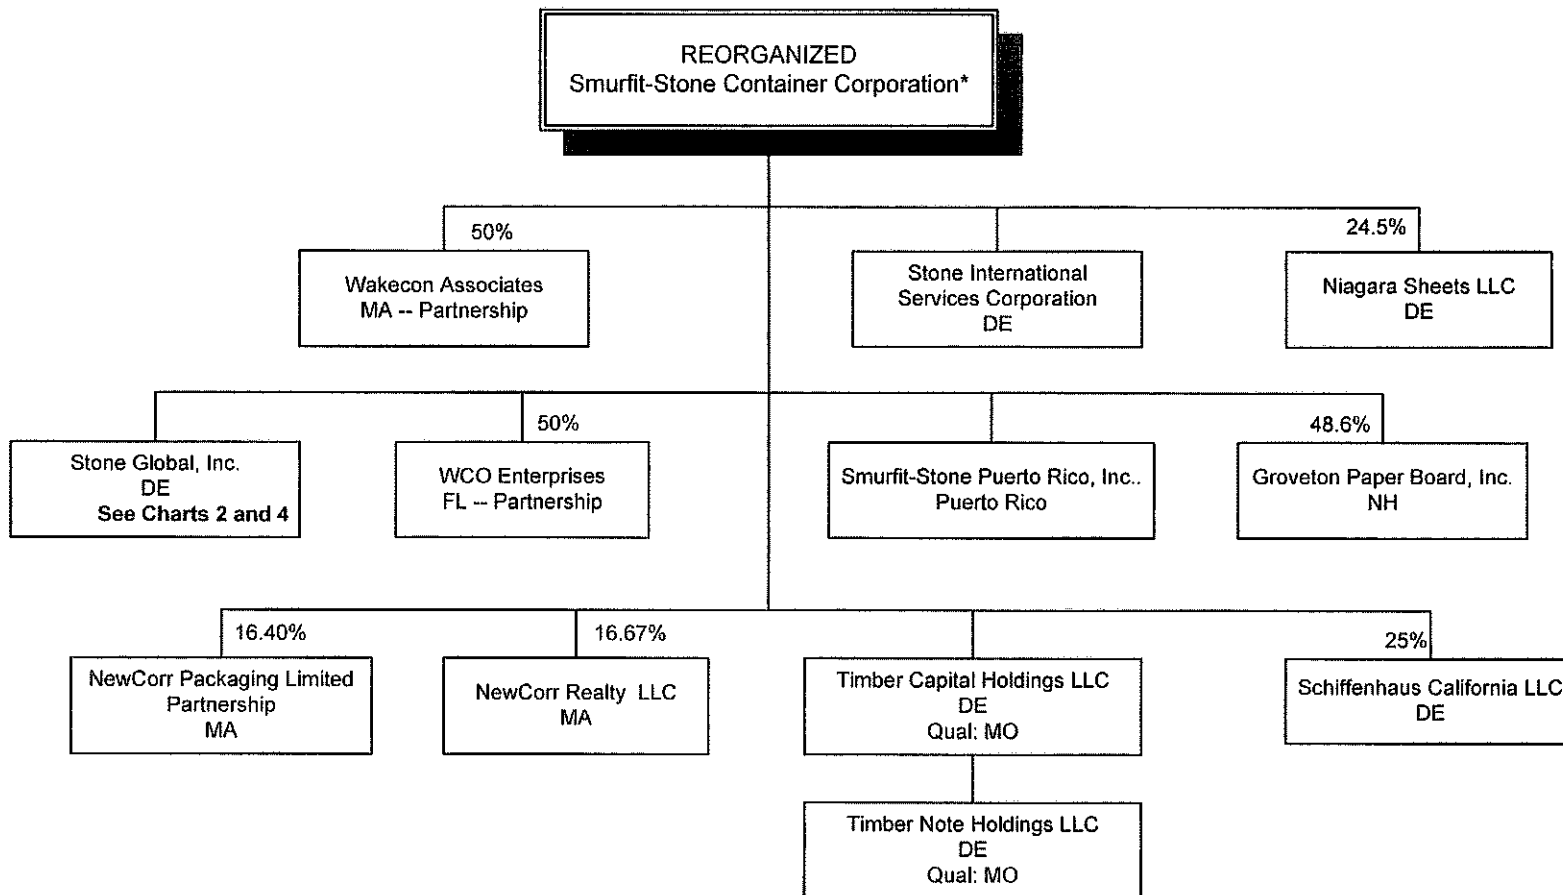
REORGANIZED
Smurfit-Stone Container Corporation*

50%
Wakecon Associates
MA -- Partnership

Stone International
Services Corporation
DE

24.5%
Niagara Sheets LLC
DE

Stone Global, Inc.
DE
See Charts 2 and 4

50%
WCO Enterprises
FL -- Partnership

Smurfit-Stone Puerto Rico, Inc..
Puerto Rico

48.6%
Groveton Paper Board, Inc.
NH

16.40%
NewCorr Packaging Limited
Partnership
MA

16.67%
NewCorr Realty LLC
MA

Timber Capital Holdings LLC
DE
Qual: MO

25%
Schiffenhaus California LLC
DE

Timber Note Holdings LLC
DE
Qual: MO